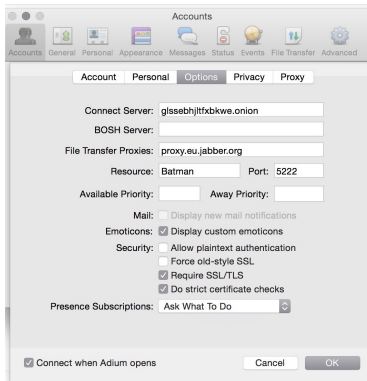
Accounts

Accounts General Personal Appearance Messages Status Events File Transfer Advanced

Account Personal Options Privacy Proxy

Connect Server: glssebhjltfxbkwe.onion

BOSH Server:

File Transfer Proxies: proxy.eu.jabber.org

Resource: Batman Port: 5222

Available Priority: Away Priority:

Mail: Display new mail notifications

Emoticons: Display custom emoticons

Security: Allow plaintext authentication

Force old-style SSL

Require SSL/TLS

Do strict certificate checks

Presence Subscriptions: Ask What To Do

Connect when Adium opens

Cancel OK